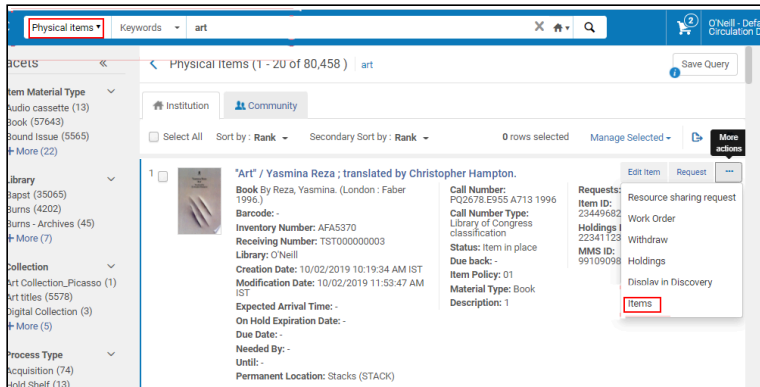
Physical items ▾ | Keywords ▾ | art

2 | O'Neill - Defa | Circulation D

acets «

Item Material Type
Audio cassette (13)
Book (57643)
Bound Issue (5565)
+ More (22)

Library
Bapst (35065)
Burns (4202)
Burns - Archives (45)
+ More (7)

Collection
Art Collection_Picasso (1)
Art titles (5578)
Digital Collection (3)
+ More (5)

Process Type
Acquisition (74)
Hold Shelf (13)

Physical Items (1 - 20 of 80,458 ) art

Save Query

Institution | Community

Select All | Sort by : Rank | Secondary Sort by : Rank | 0 rows selected | Manage Selected

More actions

1 "Art" / Yasmina Reza ; translated by Christopher Hampton.

Edit Item | Request | ···

Book By Reza, Yasmina. (London : Faber 1996.)
Barcode: -
Inventory Number: AFA5370
Receiving Number: TST000000003
Library: O'Neill
Creation Date: 10/02/2019 10:19:34 AM IST
Modification Date: 10/02/2019 11:53:47 AM IST
Expected Arrival Time: -
On Hold Expiration Date: -
Due Date: -
Needed By: -
Until: -
Permanent Location: Stacks (STACK)

Call Number: PQ2678.E955 A713 1996
Call Number Type: Library of Congress classification
Status: Item in place
Due back: -
Item Policy: 01
Material Type: Book
Description: 1

Requests:
Item ID: 23449682
Holdings I
22341123
MMS ID:
99109098

Resource sharing request
Work Order
Withdraw
Holdings
Display in Discovery
Items